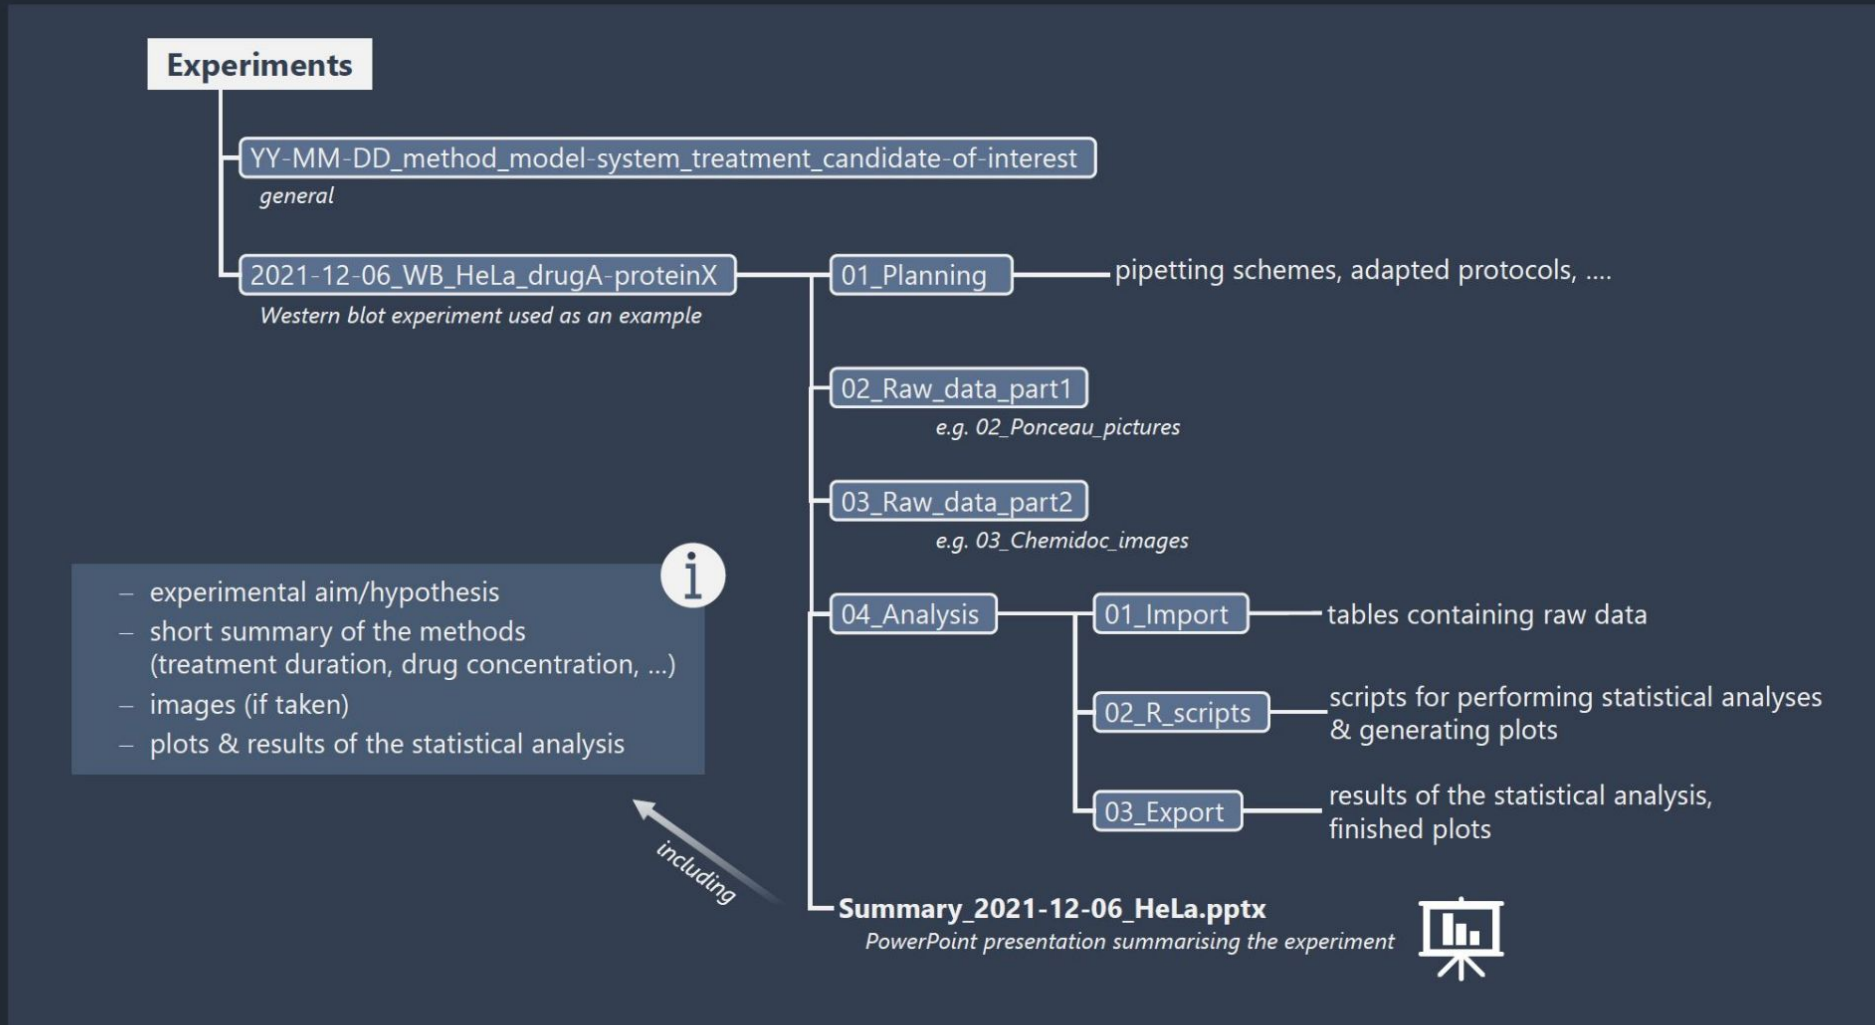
Experiments

YY-MM-DD_method_model-system_treatment_candidate-of-interest
general

2021-12-06_WB_HeLa_drugA-proteinX
Western blot experiment used as an example

01_Planning
pipetting schemes, adapted protocols, ....

02_Raw_data_part1
e.g. 02_Ponceau_pictures

03_Raw_data_part2
e.g. 03_Chemidoc_images

04_Analysis

01_Import
tables containing raw data

02_R_scripts
scripts for performing statistical analyses & generating plots

03_Export
results of the statistical analysis, finished plots

i

– experimental aim/hypothesis
– short summary of the methods (treatment duration, drug concentration, ...)
– images (if taken)
– plots & results of the statistical analysis

including

Summary_2021-12-06_HeLa.pptx
PowerPoint presentation summarising the experiment